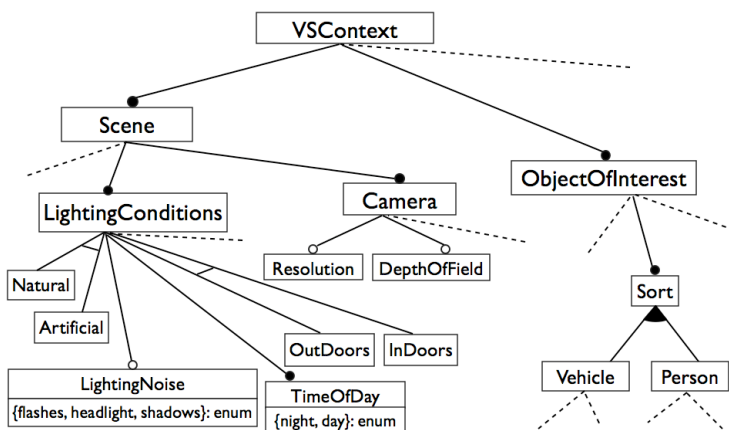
VSContext

Scene

ObjectOfInterest

LightingConditions

Camera

Resolution

DepthOfField

Natural

Artificial

OutDoors

InDoors

Sort

LightingNoise
{flashes, headlight, shadows}: enum

TimeOfDay
{night, day}: enum

Vehicle

Person